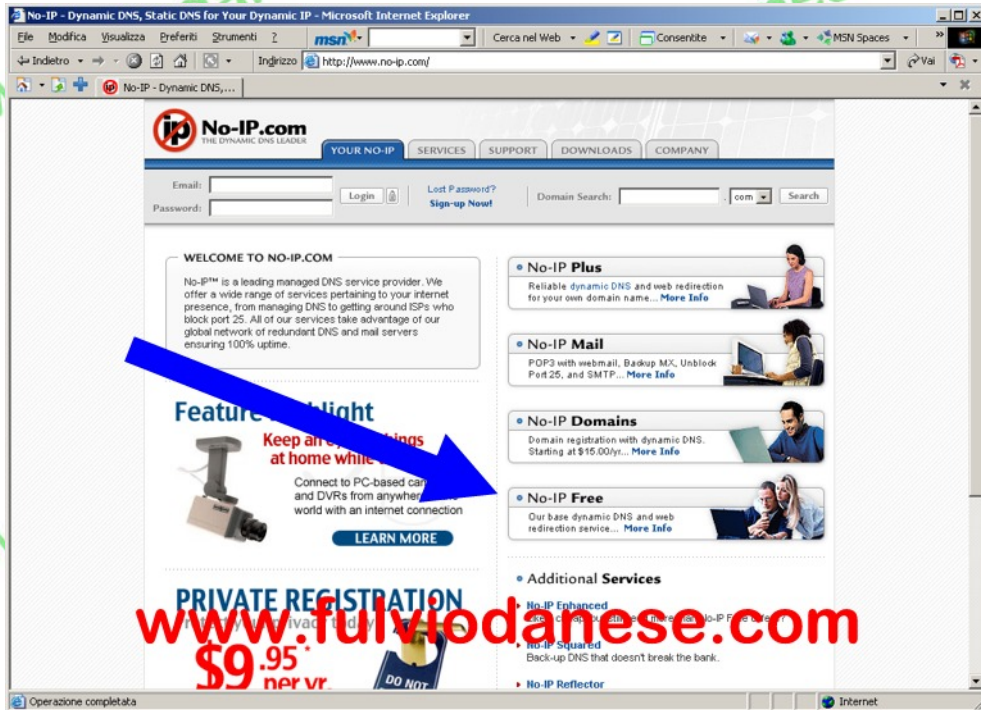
No-IP - Dynamic DNS, Static DNS for Your Dynamic IP - Microsoft Internet Explorer

File Modifica Visualizza Preferiti Strumenti ?

msn

Cerca nel Web

Consentite

MSN Spaces

Indietro

Indirizzo http://www.no-ip.com/

Vai

No-IP - Dynamic DNS,...

No-IP.com
THE DYNAMIC DNS LEADER

YOUR NO-IP SERVICES SUPPORT DOWNLOADS COMPANY

Email:
Password:
Login
Lost Password?
Sign-up Now!
Domain Search: . com Search

WELCOME TO NO-IP.COM

No-IP™ is a leading managed DNS service provider. We offer a wide range of services pertaining to your internet presence, from managing DNS to getting around ISPs who block port 25. All of our services take advantage of our global network of redundant DNS and mail servers ensuring 100% uptime.

Feature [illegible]light

Keep an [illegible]ings at home while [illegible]

Connect to PC-based ca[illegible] and DVRs from anywhe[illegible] world with an internet connection

LEARN MORE

PRIVATE REGISTRATION

$9.95 per yr.

DO NOT

No-IP Plus
Reliable dynamic DNS and web redirection for your own domain name... More Info

No-IP Mail
POP3 with webmail, Backup MX, Unblock Port 25, and SMTP... More Info

No-IP Domains
Domain registration with dynamic DNS. Starting at $15.00/yr... More Info

No-IP Free
Our base dynamic DNS and web redirection service... More Info

Additional Services

No-IP Enhanced
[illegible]

No-IP Squared
Back-up DNS that doesn't break the bank.

No-IP Reflector

www.fulviodanese.com

Operazione completata

Internet